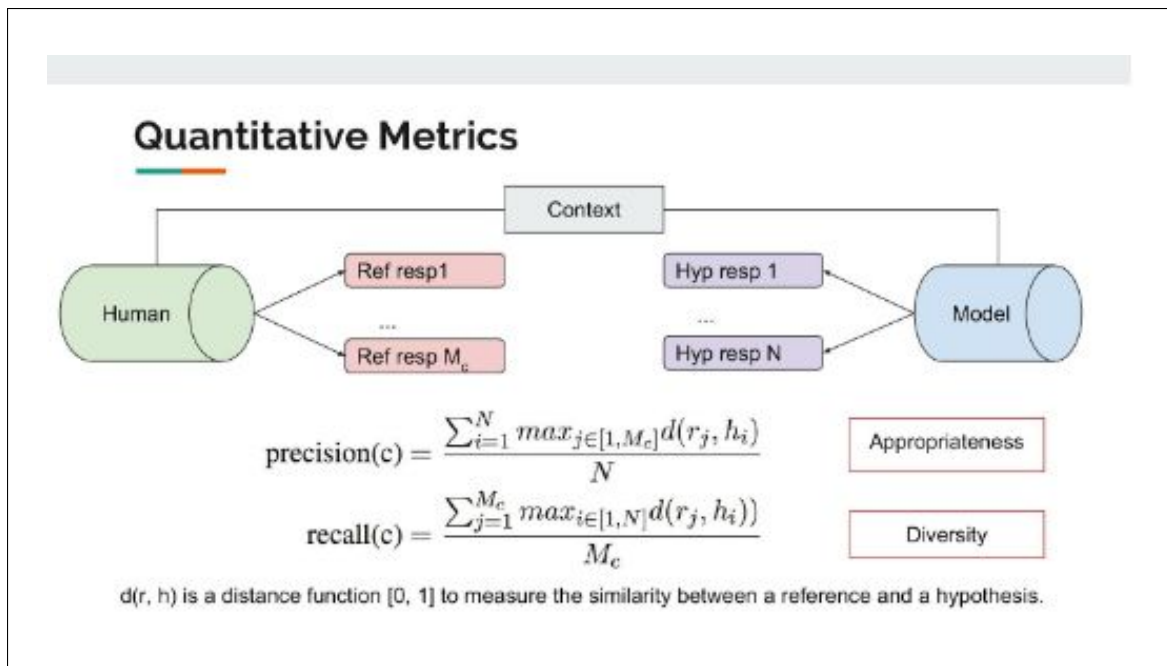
Quantitative Metrics

Context

Human

Ref resp1

...

Ref resp $M_c$

Hyp resp 1

...

Hyp resp N

Model

$\text{precision(c)} = \frac{\sum_{i=1}^{N} max_{j \in [1, M_c]} d(r_j, h_i)}{N}$

Appropriateness

$\text{recall(c)} = \frac{\sum_{j=1}^{M_c} max_{i \in [1, N]} d(r_j, h_i))}{M_c}$

Diversity

d(r, h) is a distance function [0, 1] to measure the similarity between a reference and a hypothesis.